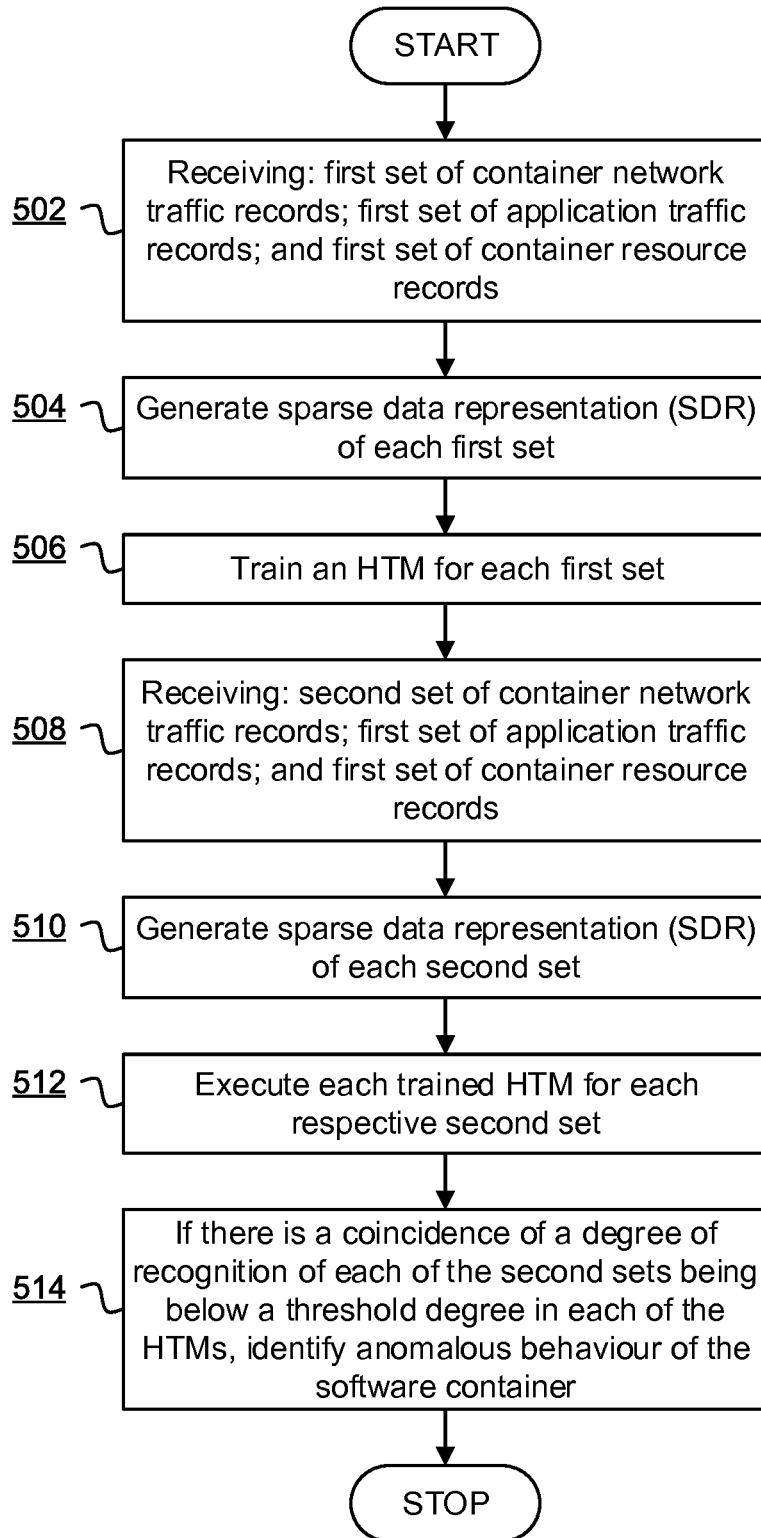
START

502 Receiving: first set of container network traffic records; first set of application traffic records; and first set of container resource records

504 Generate sparse data representation (SDR) of each first set

506 Train an HTM for each first set

508 Receiving: second set of container network traffic records; first set of application traffic records; and first set of container resource records

510 Generate sparse data representation (SDR) of each second set

512 Execute each trained HTM for each respective second set

514 If there is a coincidence of a degree of recognition of each of the second sets being below a threshold degree in each of the HTMs, identify anomalous behaviour of the software container

STOP